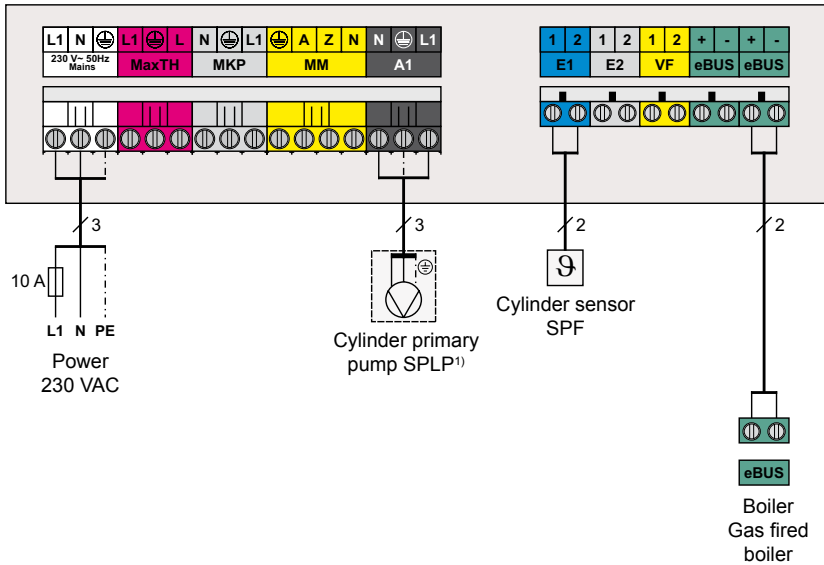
L1 N ⏚ L1 ⏚ L N ⏚ L1 ⏚ A Z N N ⏚ L1
230 V~ 50Hz Mains
MaxTH
MKP
MM
A1

1 2 1 2 1 2 + - + -
E1
E2
VF
eBUS
eBUS

3
10 A
L1 N PE
Power
230 VAC

3
Cylinder primary pump SPLP$^{1)}$

2
$\vartheta$
Cylinder sensor
SPF

2
eBUS
Boiler
Gas fired boiler